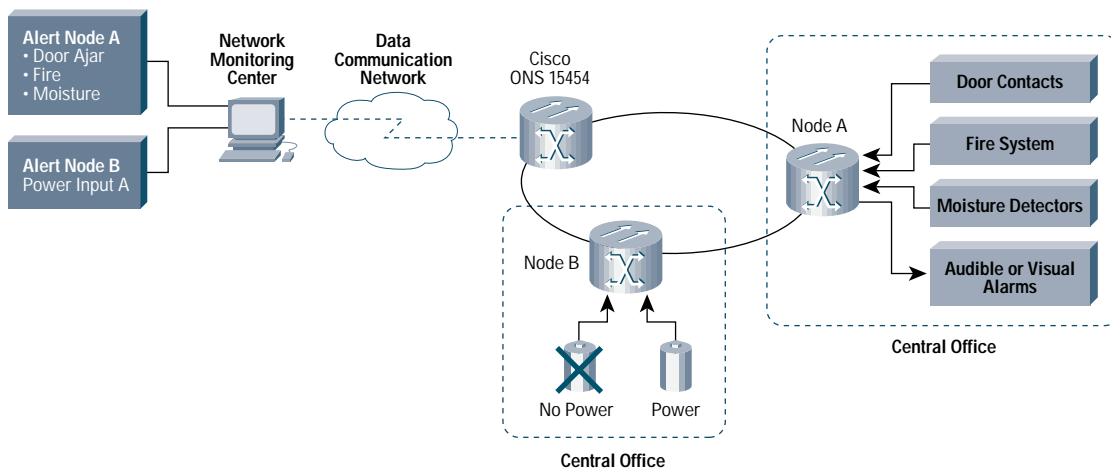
Alert Node A
• Door Ajar
• Fire
• Moisture

Alert Node B
Power Input A

Network Monitoring Center

Data Communication Network

Cisco ONS 15454

Node A

Door Contacts

Fire System

Moisture Detectors

Audible or Visual Alarms

Central Office

Node B

No Power

Power

Central Office